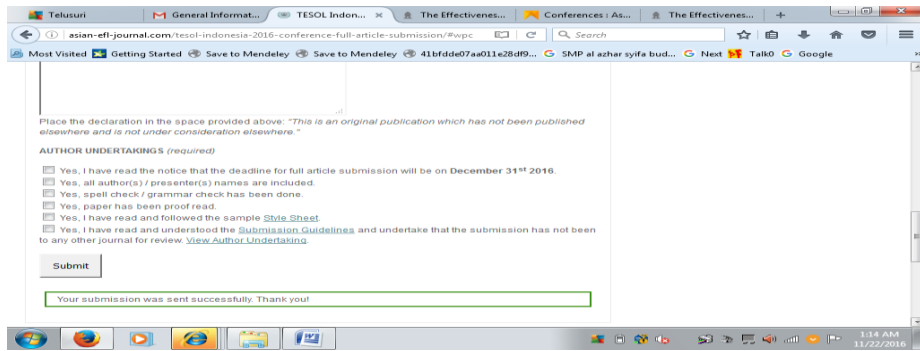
Telusuri | General Informat... | TESOL Indon... × | The Effectivenes... | Conferences : As... | The Effectivenes... | +

asian-efl-journal.com/tesol-indonesia-2016-conference-full-article-submission/#wpc | Search

Most Visited | Getting Started | Save to Mendeley | Save to Mendeley | 41bfdde07aa011e28df9... | SMP al azhar syifa bud... | Next | Talk0 | Google

Place the declaration in the space provided above: "This is an original publication which has not been published elsewhere and is not under consideration elsewhere."

AUTHOR UNDERTAKINGS (required)

Yes, I have read the notice that the deadline for full article submission will be on December 31$^{st}$ 2016.
Yes, all author(s) / presenter(s) names are included.
Yes, spell check / grammar check has been done.
Yes, paper has been proof read.
Yes, I have read and followed the sample Style Sheet.
Yes, I have read and understood the Submission Guidelines and undertake that the submission has not been to any other journal for review. View Author Undertaking.

Submit

Your submission was sent successfully. Thank you!

1:14 AM
11/22/2016